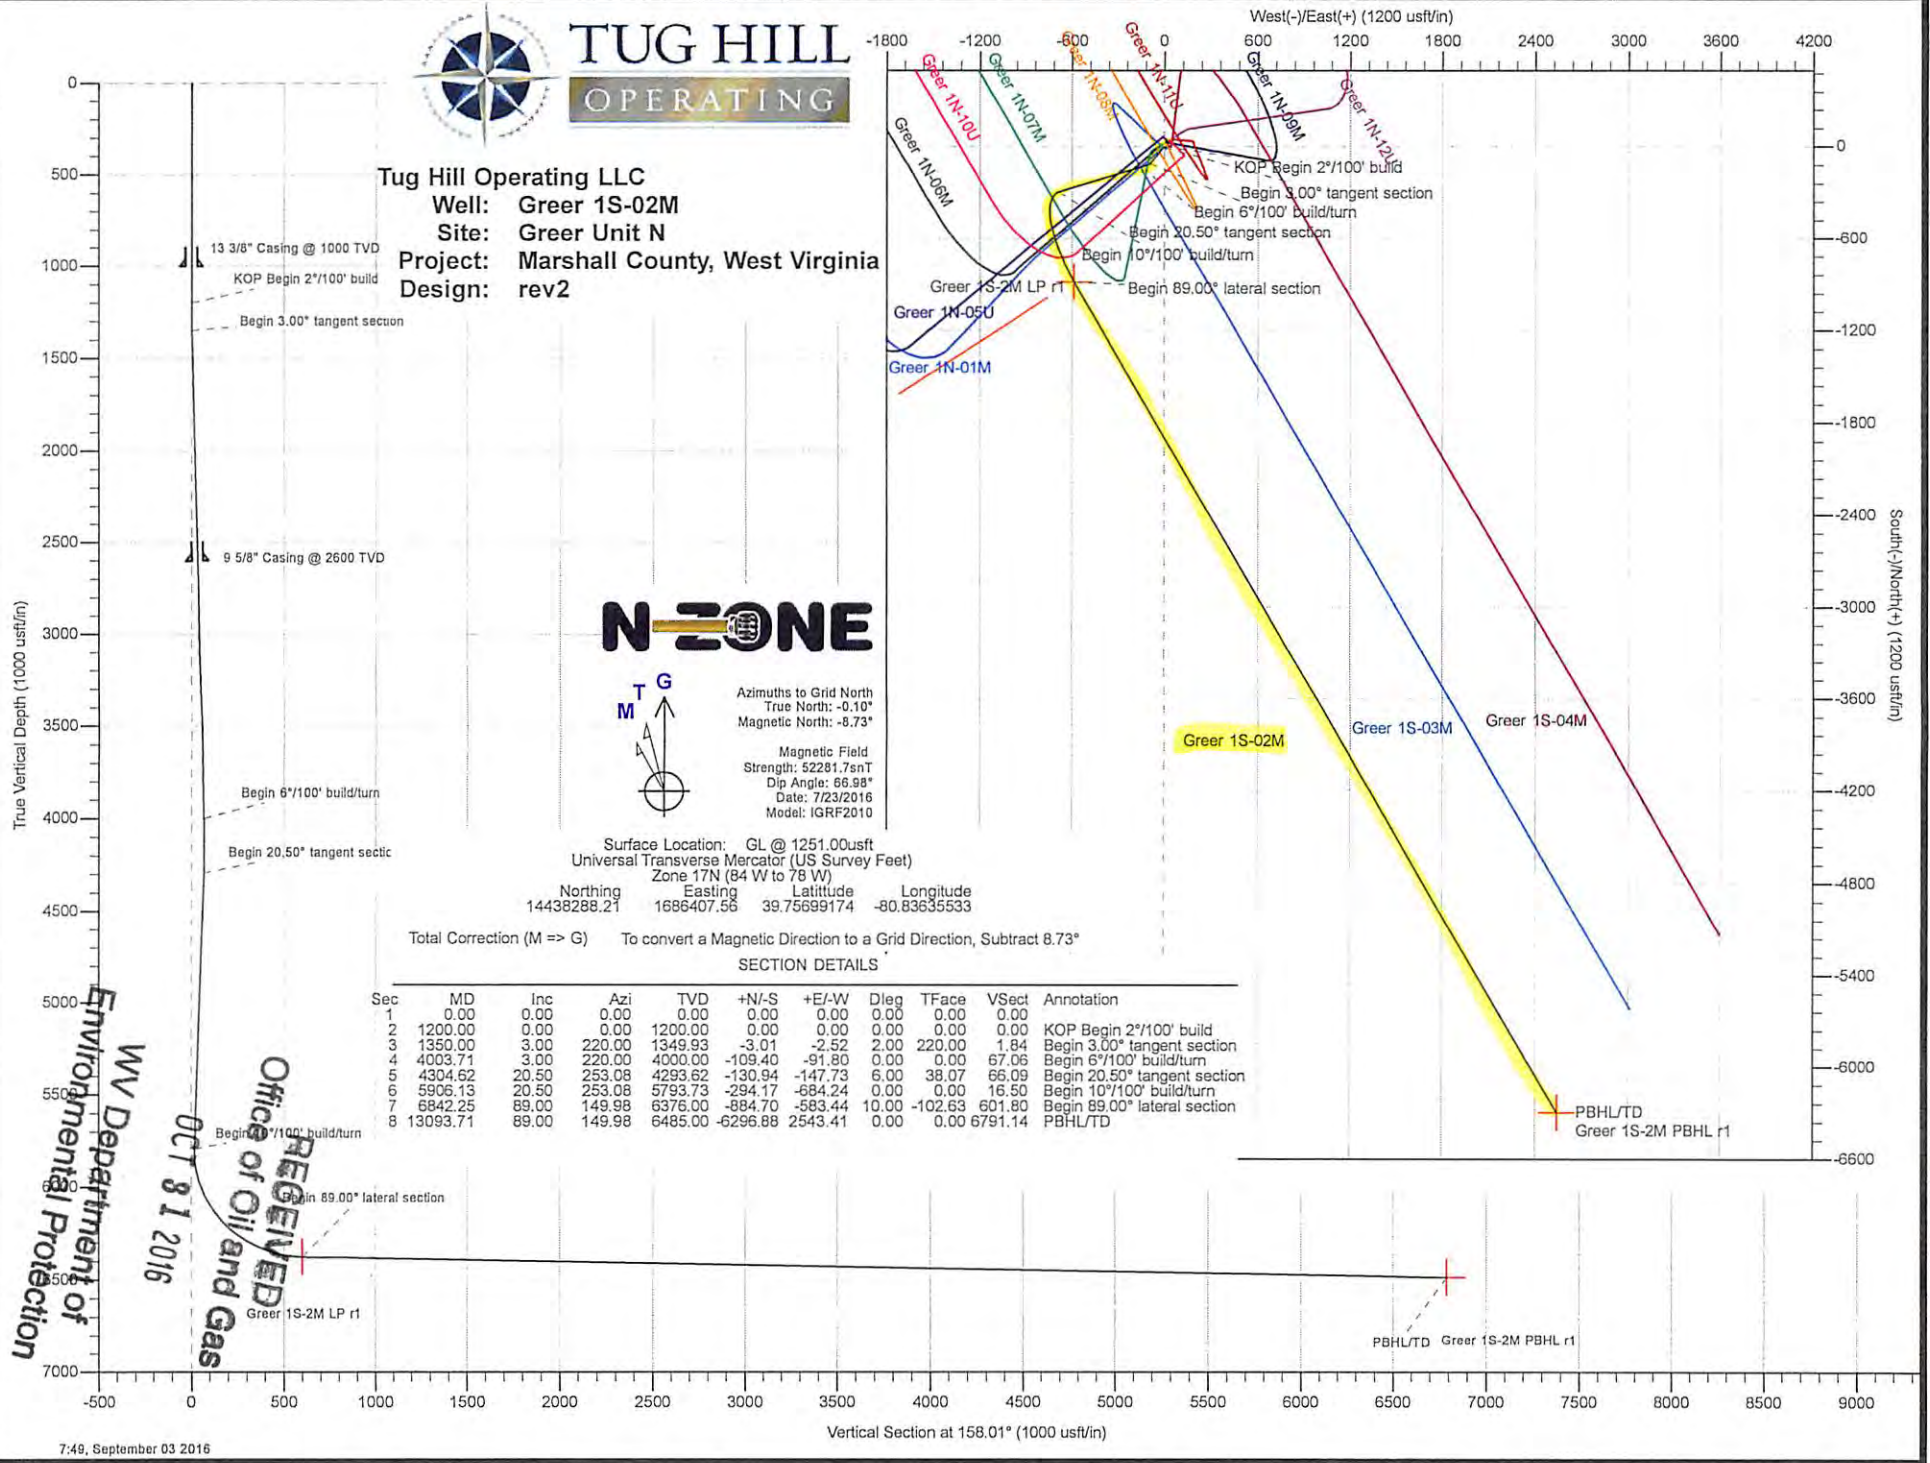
TUG HILL
OPERATING

Tug Hill Operating LLC
Well: Greer 1S-02M
Site: Greer Unit N
Project: Marshall County, West Virginia
Design: rev2

West(-)/East(+) (1200 usft/in)
-1800 -1200 -600 0 600 1200 1800 2400 3000 3600 4200

Greer 1N-10U
Greer 1N-07M
Greer 1N-03
Greer 1N-11U
Greer 1N-09M
Greer 1N-12U
Greer 1N-06M
KOP Begin 2°/100' build
Begin 3.00° tangent section
Begin 6°/100' build/turn
Begin 20.50° tangent section
Begin 10°/100' build/turn
Greer 1S-2M LP r1
Begin 89.00° lateral section
Greer 1N-05U
Greer 1N-01M
Greer 1S-02M
Greer 1S-03M
Greer 1S-04M
PBHL/TD
Greer 1S-2M PBHL r1

0 -600 -1200 -1800 -2400 -3000 -3600 -4200 -4800 -5400 -6000 -6600
South(-)/North(+) (1200 usft/in)

0 500 1000 1500 2000 2500 3000 3500 4000 4500 5000 5500 6000 6500 7000
True Vertical Depth (1000 usft/in)

13 3/8" Casing @ 1000 TVD
KOP Begin 2°/100' build
Begin 3.00° tangent section
9 5/8" Casing @ 2600 TVD
Begin 6°/100' build/turn
Begin 20.50° tangent sectic
Begin 10°/100' build/turn
Begin 89.00° lateral section
Greer 1S-2M LP r1
PBHL/TD Greer 1S-2M PBHL r1

N-ZONE

M T G

Azimuths to Grid North
True North: -0.10°
Magnetic North: -8.73°

Magnetic Field
Strength: 52281.7snT
Dip Angle: 66.98°
Date: 7/23/2016
Model: IGRF2010

Surface Location: GL @ 1251.00usft
Universal Transverse Mercator (US Survey Feet)
Zone 17N (84 W to 78 W)
Northing Easting Latittude Longitude
14438288.21 1686407.56 39.75699174 -80.83635533

Total Correction (M => G) To convert a Magnetic Direction to a Grid Direction, Subtract 8.73°

SECTION DETAILS

| Sec | MD | Inc | Azi | TVD | +N/-S | +E/-W | Dleg | TFace | VSect | Annotation |
|---|---|---|---|---|---|---|---|---|---|---|
| 1 | 0.00 | 0.00 | 0.00 | 0.00 | 0.00 | 0.00 | 0.00 | 0.00 | 0.00 | |
| 2 | 1200.00 | 0.00 | 0.00 | 1200.00 | 0.00 | 0.00 | 0.00 | 0.00 | 0.00 | KOP Begin 2°/100' build |
| 3 | 1350.00 | 3.00 | 220.00 | 1349.93 | -3.01 | -2.52 | 2.00 | 220.00 | 1.84 | Begin 3.00° tangent section |
| 4 | 4003.71 | 3.00 | 220.00 | 4000.00 | -109.40 | -91.80 | 0.00 | 0.00 | 67.06 | Begin 6°/100' build/turn |
| 5 | 4304.62 | 20.50 | 253.08 | 4293.62 | -130.94 | -147.73 | 6.00 | 38.07 | 66.09 | Begin 20.50° tangent section |
| 6 | 5906.13 | 20.50 | 253.08 | 5793.73 | -294.17 | -684.24 | 0.00 | 0.00 | 16.50 | Begin 10°/100' build/turn |
| 7 | 6842.25 | 89.00 | 149.98 | 6376.00 | -884.70 | -583.44 | 10.00 | -102.63 | 601.80 | Begin 89.00° lateral section |
| 8 | 13093.71 | 89.00 | 149.98 | 6485.00 | -6296.88 | 2543.41 | 0.00 | 0.00 | 6791.14 | PBHL/TD |

WV Department of Environmental Protection
Office of Oil and Gas
RECEIVED
OCT 31 2016

-500 0 500 1000 1500 2000 2500 3000 3500 4000 4500 5000 5500 6000 6500 7000 7500 8000 8500 9000
Vertical Section at 158.01° (1000 usft/in)

7:49, September 03 2016